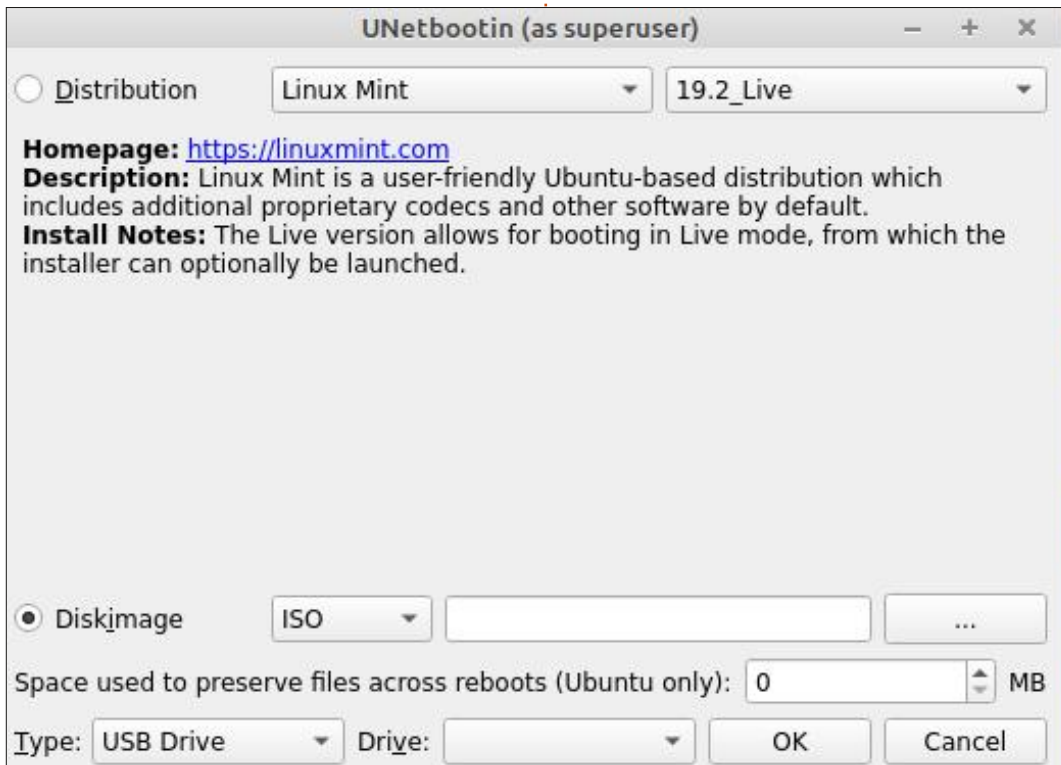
UNetbootin (as superuser)

Distribution Linux Mint 19.2_Live

**Homepage:** https://linuxmint.com
**Description:** Linux Mint is a user-friendly Ubuntu-based distribution which includes additional proprietary codecs and other software by default.
**Install Notes:** The Live version allows for booting in Live mode, from which the installer can optionally be launched.

Diskimage ISO ...

Space used to preserve files across reboots (Ubuntu only): 0 MB

Type: USB Drive Drive: OK Cancel